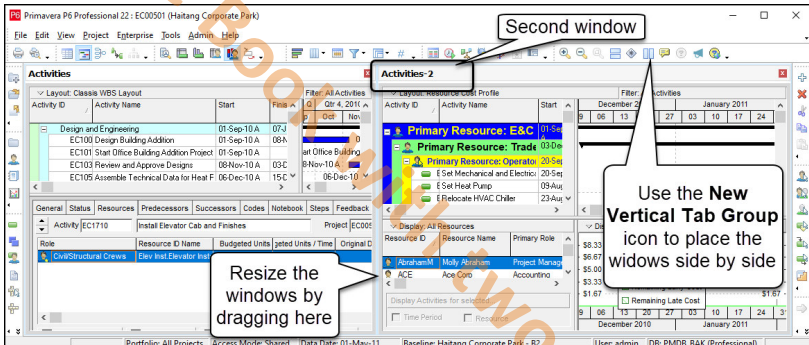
Primavera P6 Professional 22 : EC00501 (Haitang Corporate Park)

File Edit View Project Enterprise Tools Admin Help

Second window

Activities

Layout: Classic WBS Layout

Filter: All Activities

| Activity ID | Activity Name | Start | Finis |
|---|---|---|---|
| Design and Engineering | | 01-Sep-10 A | 07-J |
| EC100 | Design Building Addition | 01-Sep-10 A | 08-N |
| EC101 | Start Office Building Addition Project | 01-Sep-10 A | |
| EC103 | Review and Approve Designs | 08-Nov-10 A | 03-D |
| EC105 | Assemble Technical Data for Heat F | 06-Dec-10 A | 15-D |

Qtr 4, 2010
Oct Nov
Start Office Building
8-Nov-10 A
06-Dec-10

General Status Resources Predecessors Successors Codes Notebook Steps Feedback

Activity EC1710 Install Elevator Cab and Finishes Project EC005

| Role | Resource ID Name | Budgeted Units | geted Units / Time | Original D |
|---|---|---|---|---|
| Civil/Structural Crews | Elev Inst.Elevator Inst | | | |

Resize the windows by dragging here

Activities-2

Layout: Resource Cost Profile

Filter: Activities

| Activity ID | Activity Name | Start |
|---|---|---|
| Primary Resource: E&C | | 01-Se |
| Primary Resource: Trade | | 03-De |
| Primary Resource: Operator | | 20-Se |
| | Set Mechanical and Electric | 20-Sep |
| | Set Heat Pump | 09-Aug |
| | Relocate HVAC Chiller | 23-Aug |

December 2010 January 2011
19 26 03 10 17 24

Display: All Resources

| Resource ID | Resource Name | Primary Role |
|---|---|---|
| AbrahamM | Molly Abraham | Project Manag |
| ACE | Ace Corp | Accounting |

Display Activities for selected
Time Period Resource

Use the New Vertical Tab Group icon to place the widows side by side

$8.33
$6.67
$5.00
$3.33
$1.67
Remaining Late Cost
$1.67
December 2010 January 2011

Portfolio: All Projects Access Mode: Shared Data Date: 01-May-11 Baseline: Haitang Corporate Park - B2 User: admin DB: PMDB_BAK (Professional)